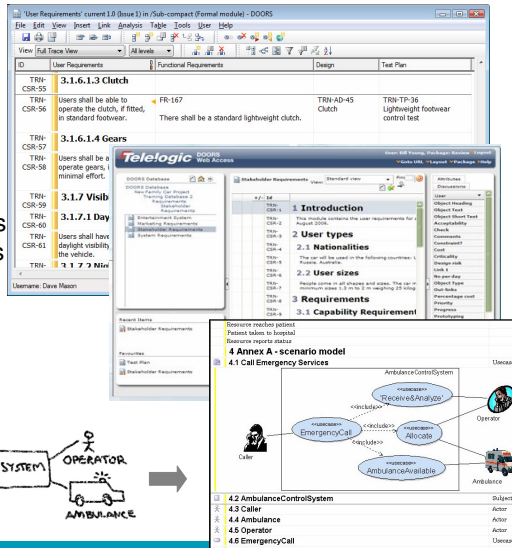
'User Requirements' current 1.0 (Issue 1) in /Sub-compact (Formal module) - DOORS

File Edit View Insert Link Analysis Table Tools User Help

View Full Trace View All levels

| ID | User Requirements | Functional Requirements | Design | Test Plan |
|---|---|---|---|---|
| TRN-CSR-55 | 3.1.6.1.3 Clutch | | | |
| TRN-CSR-56 | Users shall be able to operate the clutch, if fitted, in standard footwear. | FR-167 There shall be a standard lightweight clutch. | TRN-AD-45 Clutch | TRN-TP-36 Lightweight footwear control test |
| TRN-CSR-57 | 3.1.6.1.4 Gears | | | |
| TRN-CSR-58 | Users shall be a operate gears, i minimal effort. | | | |
| TRN-CSR-59 | 3.1.7 Visib | | | |
| TRN-CSR-60 | 3.1.7.1 Day | | | |
| TRN-CSR-61 | Users shall have daylight visibility the vehicle. | | | |
| TRN- | 3.1.7.2 Ni | | | |

Username: Dave Mason

Telelogic DOORS Web Access

DOORS Database
DOORS Database
New Family Car Project
Training Database 2
Requirements
Stakeholder Requirements
Entertainment System
Marketing Requirements
Stakeholder Requirements
System Requirements

Recent Items
Stakeholder Requirements

Favourites
Test Plan
Stakeholder Requirements

Stakeholder Requirements View: Standard view

1 Introduction
This module contains the user requirements for a August 2006.
2 User types
2.1 Nationalities
The car will be used in the following countries: U Russia, Australia.
2.2 User sizes
People come in all shapes and sizes. The car m minimum sizes 1.5 m to 2 m weighing 25 kilog
3 Requirements
3.1 Capability Requirement

Attributes
Discussions
Object Heading
Object Text
Object Short Text
Acceptability
Check
Comments
Construct?
Cost
Criticality
Design risk
Link 1
Re-per-day
Object Type
Out-links
Percentage cost
Priority
Progress
Prototyping

Resource reaches patient
Patient taken to hospital
Resource reports status
4 Annex A - scenario model
4.1 Call Emergency Services Usecase
AmbulanceControlSystem
<<usecase>> 'Receive&Analyze'
<<include>>
<<usecase>> EmergencyCall
<<include>>
<<usecase>> Allocate
<<include>>
<<usecase>> AmbulanceAvailable
Caller
Operator
Ambulance
4.2 AmbulanceControlSystem Subject
4.3 Caller Actor
4.4 Ambulance Actor
4.5 Operator Actor
4.6 EmergencyCall Use

SYSTEM
OPERATOR
AMBULANCE